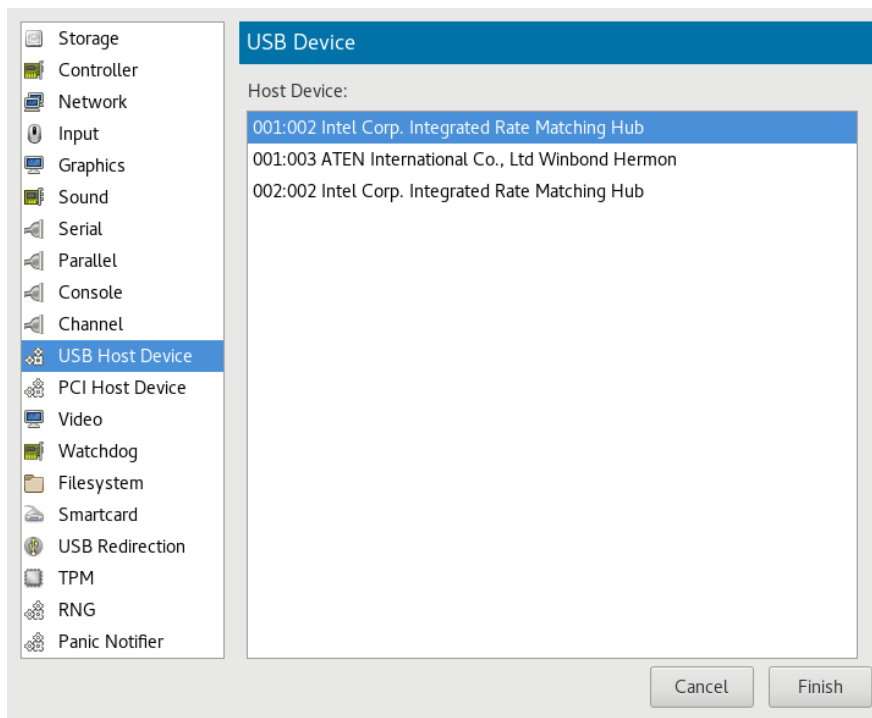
Storage
Controller
Network
Input
Graphics
Sound
Serial
Parallel
Console
Channel
USB Host Device
PCI Host Device
Video
Watchdog
Filesystem
Smartcard
USB Redirection
TPM
RNG
Panic Notifier

USB Device

Host Device:

001:002 Intel Corp. Integrated Rate Matching Hub
001:003 ATEN International Co., Ltd Winbond Hermon
002:002 Intel Corp. Integrated Rate Matching Hub

Cancel
Finish